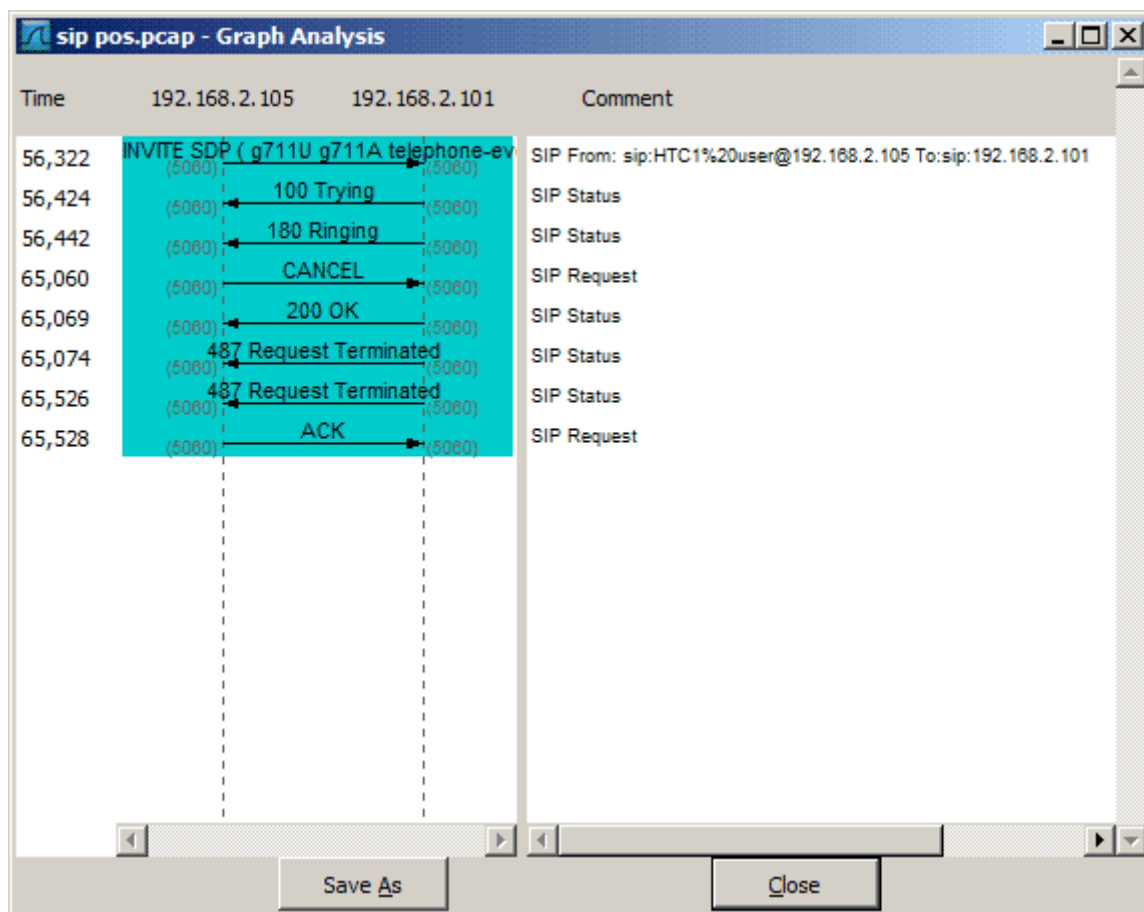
sip pos.pcap - Graph Analysis

Time 192.168.2.105 192.168.2.101 Comment

56,322 INVITE SDP ( g711U g711A telephone-ev (5060) (5060) SIP From: sip:HTC1%20user@192.168.2.105 To:sip:192.168.2.101
56,424 100 Trying (5060) (5060) SIP Status
56,442 180 Ringing (5060) (5060) SIP Status
65,060 CANCEL (5060) (5060) SIP Request
65,069 200 OK (5060) (5060) SIP Status
65,074 487 Request Terminated (5060) (5060) SIP Status
65,526 487 Request Terminated (5060) (5060) SIP Status
65,528 ACK (5060) (5060) SIP Request

Save As
Close